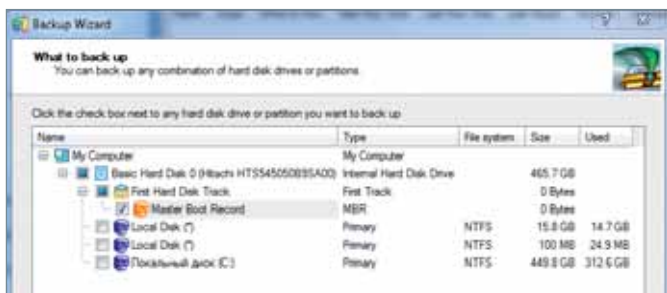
Backup Wizard

What to back up
You can back up any combination of hard disk drives or partitions

Click the check box next to any hard disk drive or partition you want to back up

| Name | Type | File system | Size | Used |
|---|---|---|---|---|
| My Computer | My Computer | | | |
| Basic Hard Disk 0 (Hitachi HTS545050B9SA00) | Internal Hard Disk Drive | | 465.7 GB | |
| First Hard Disk Track | First Track | | 0 Bytes | |
| Master Boot Record | MBR | | 0 Bytes | |
| Local Disk (*) | Primary | NTFS | 15.8 GB | 14.7 GB |
| Local Disk (*) | Primary | NTFS | 100 MB | 24.9 MB |
| Локальный диск (C:) | Primary | NTFS | 449.8 GB | 312.6 GB |